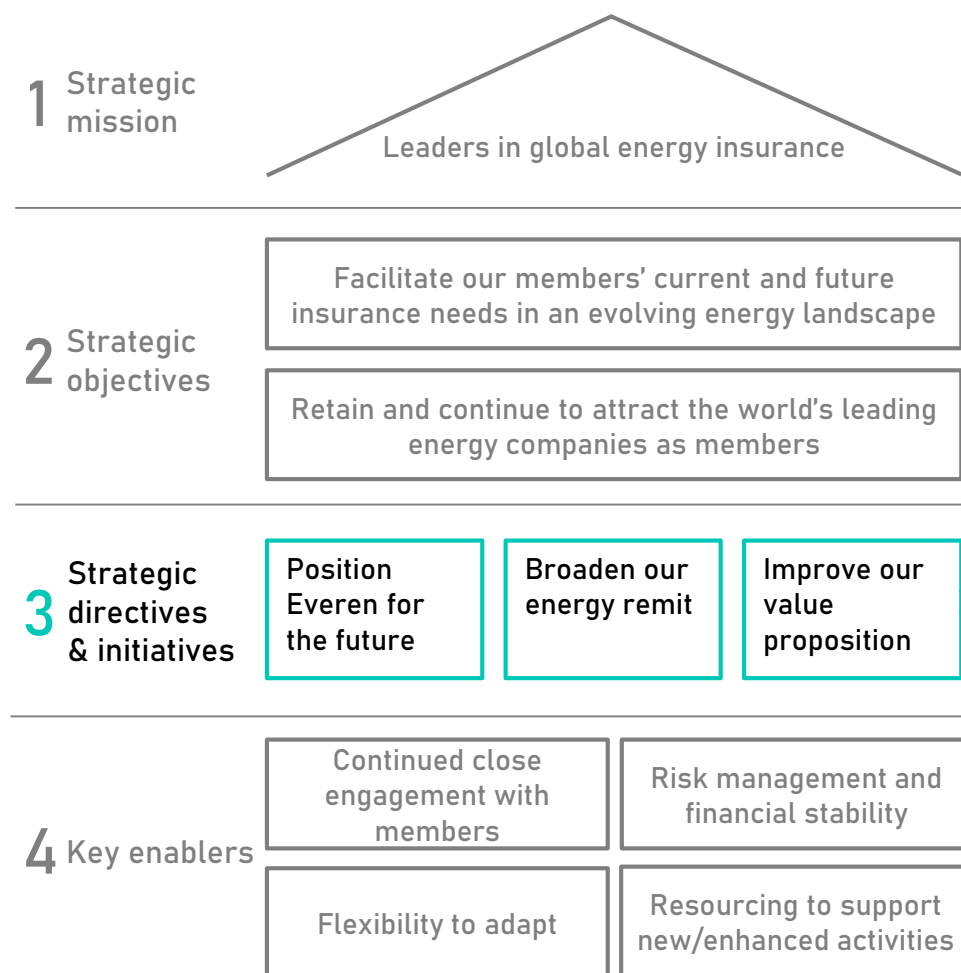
1 Strategic mission

Leaders in global energy insurance

2 Strategic objectives

Facilitate our members' current and future insurance needs in an evolving energy landscape

Retain and continue to attract the world's leading energy companies as members

3 Strategic directives & initiatives

Position Everen for the future

Broaden our energy remit

Improve our value proposition

4 Key enablers

Continued close engagement with members

Risk management and financial stability

Flexibility to adapt

Resourcing to support new/enhanced activities